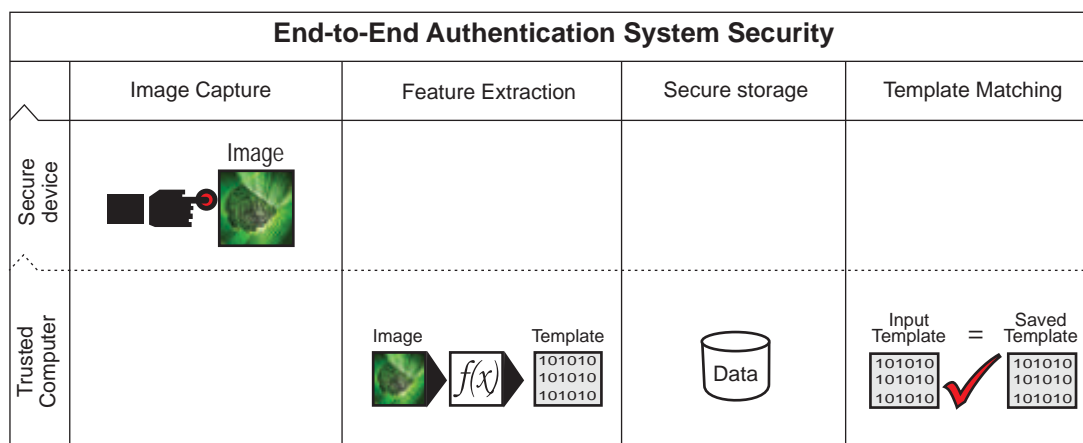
End-to-End Authentication System Security

| | Image Capture | Feature Extraction | Secure storage | Template Matching |
|---|---|---|---|---|
| Secure device | Image | | | |
| Trusted Computer | | Image $f(x)$ Template 101010 101010 101010 | Data | Input Template = Saved Template 101010 101010 101010 101010 101010 101010 |